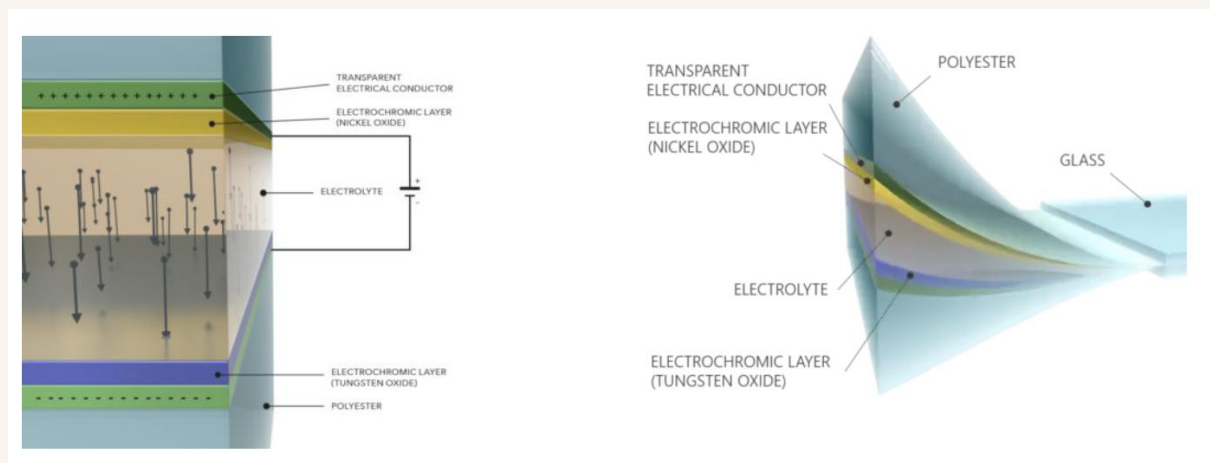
+ + + + + + + + + + + + + +

TRANSPARENT ELECTRICAL CONDUCTOR

ELECTROCHROMIC LAYER (NICKEL OXIDE)

+

ELECTROLYTE

-

ELECTROCHROMIC LAYER (TUNGSTEN OXIDE)

- - - - - - - - - - - - - -

POLYESTER

TRANSPARENT ELECTRICAL CONDUCTOR

POLYESTER

ELECTROCHROMIC LAYER (NICKEL OXIDE)

GLASS

ELECTROLYTE

ELECTROCHROMIC LAYER (TUNGSTEN OXIDE)